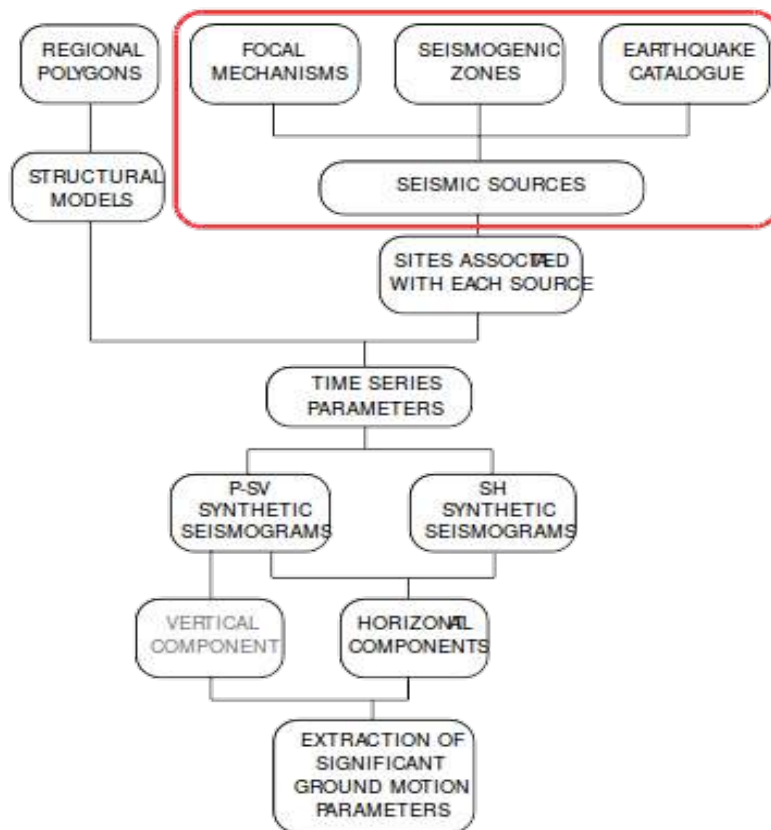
REGIONAL POLYGONS

FOCAL MECHANISMS

SEISMOGENIC ZONES

EARTHQUAKE CATALOGUE

STRUCTURAL MODELS

SEISMIC SOURCES

SITES ASSOCIATED WITH EACH SOURCE

TIME SERIES PARAMETERS

P-SV SYNTHETIC SEISMOGRAMS

SH SYNTHETIC SEISMOGRAMS

VERTICAL COMPONENT

HORIZONTAL COMPONENTS

EXTRACTION OF SIGNIFICANT GROUND MOTION PARAMETERS